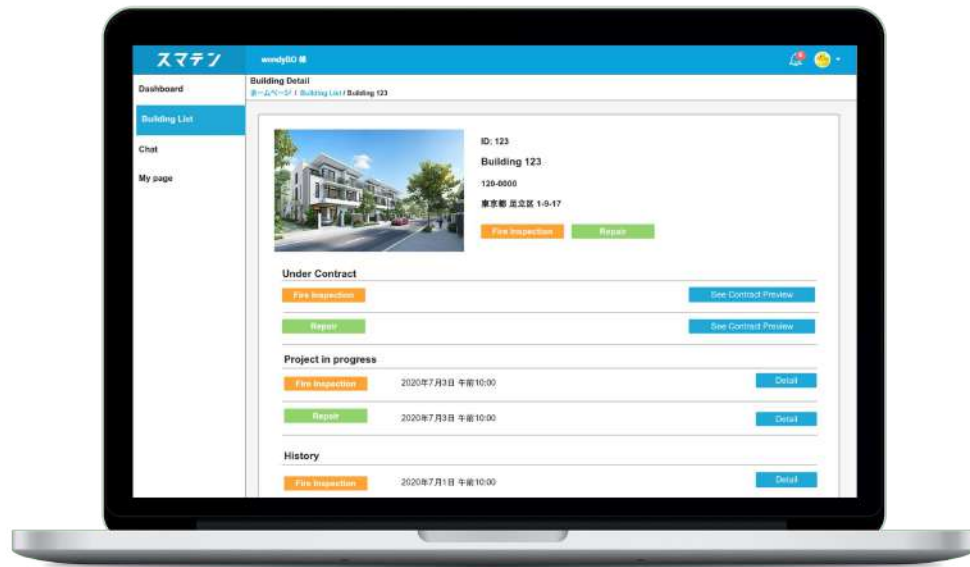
スマテン

wendyBO 様

Dashboard

Building List

Chat

My page

Building Detail

ホームページ / Building List / Building 123

ID: 123

Building 123

120-0000

東京都 足立区 1-5-17

Fire Inspection

Repair

Under Contract

Fire Inspection

See Contract Preview

Repair

See Contract Preview

Project in progress

Fire Inspection

2020年7月3日 午前10:00

Detail

Repair

2020年7月3日 午前10:00

Detail

History

Fire Inspection

2020年7月1日 午前10:00

Detail